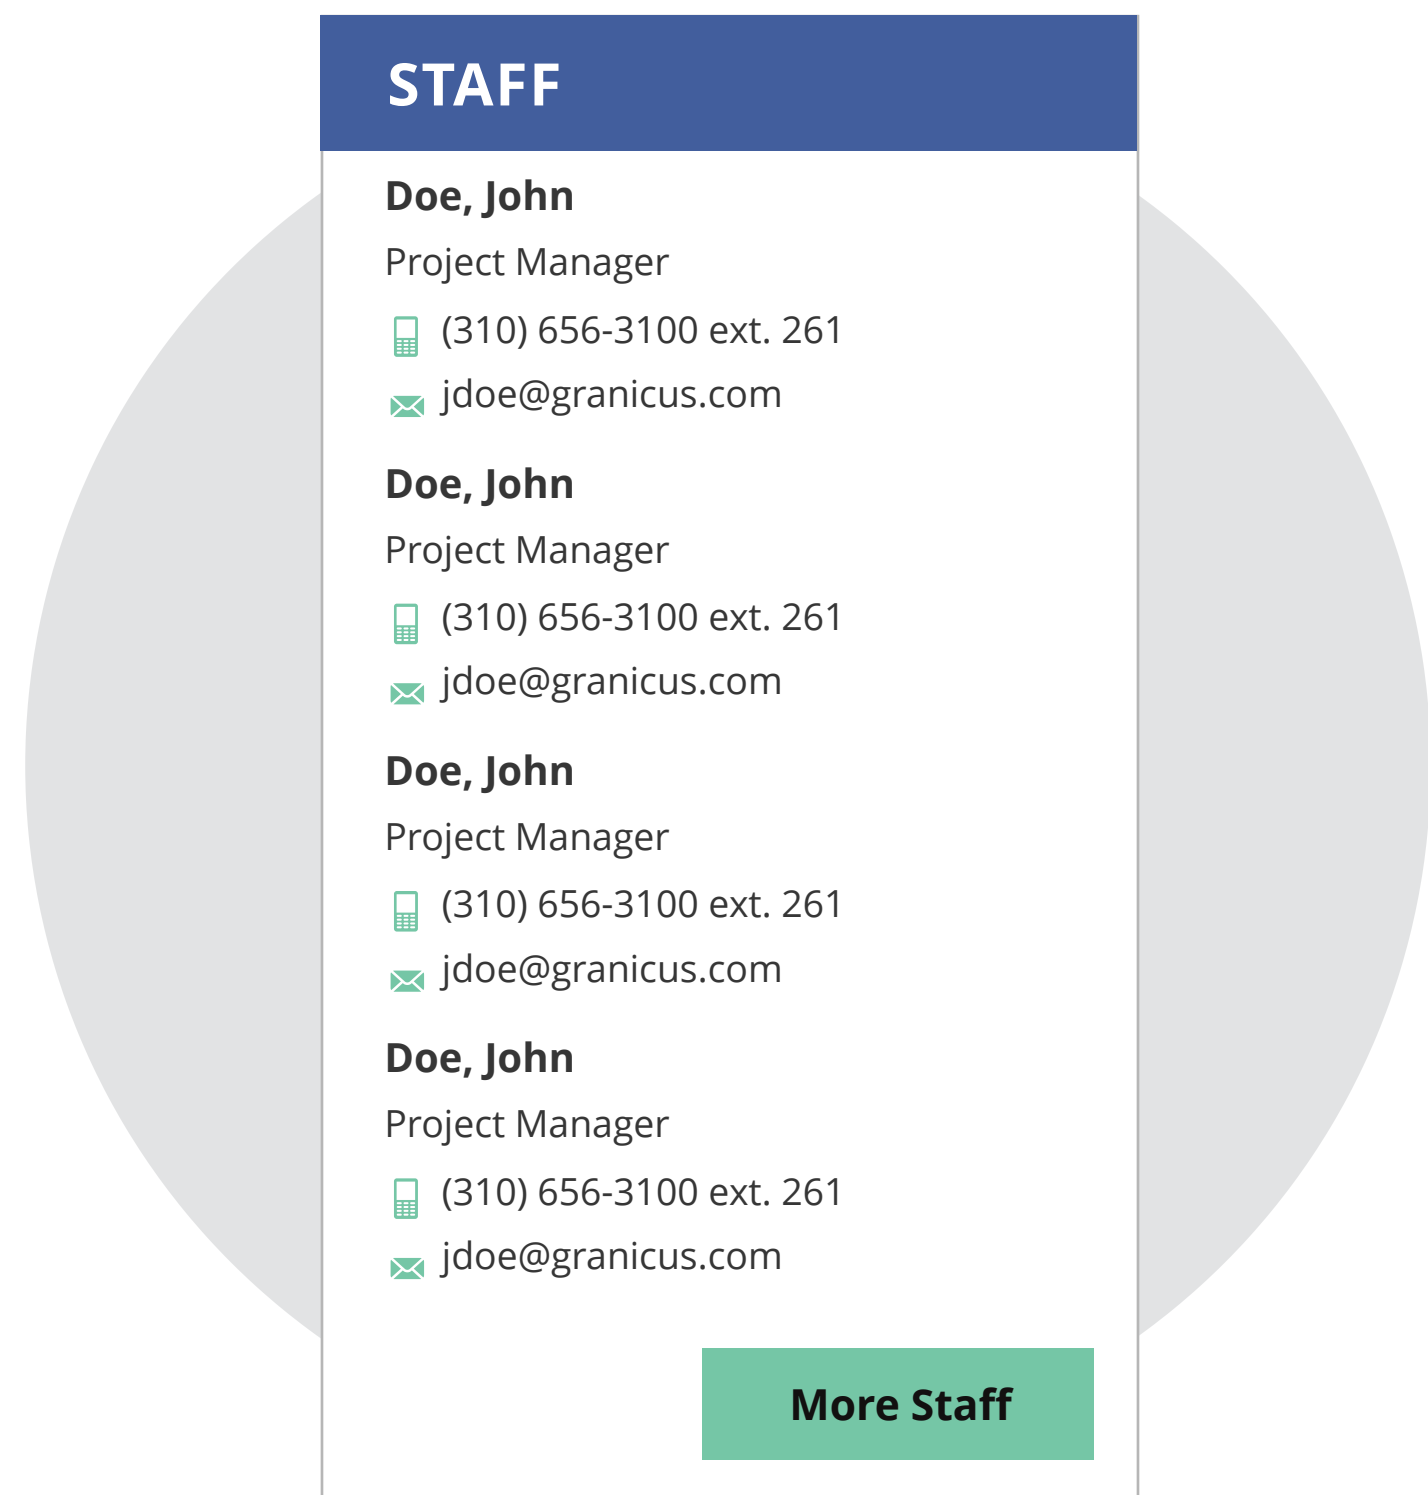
STAFF

Doe, John

Project Manager

(310) 656-3100 ext. 261

jdoe@granicus.com

Doe, John

Project Manager

(310) 656-3100 ext. 261

jdoe@granicus.com

Doe, John

Project Manager

(310) 656-3100 ext. 261

jdoe@granicus.com

Doe, John

Project Manager

(310) 656-3100 ext. 261

jdoe@granicus.com

More Staff